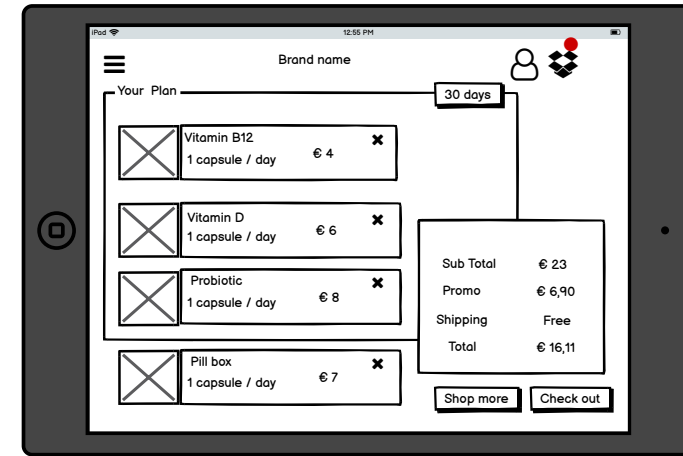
iPad
12:55 PM

Brand name

Your Plan
30 days

Vitamin B12
1 capsule / day
€ 4

Vitamin D
1 capsule / day
€ 6

Probiotic
1 capsule / day
€ 8

Pill box
1 capsule / day
€ 7

| Sub Total | € 23 |
|---|---|
| Promo | € 6,90 |
| Shipping | Free |
| Total | € 16,11 |

Shop more
Check out